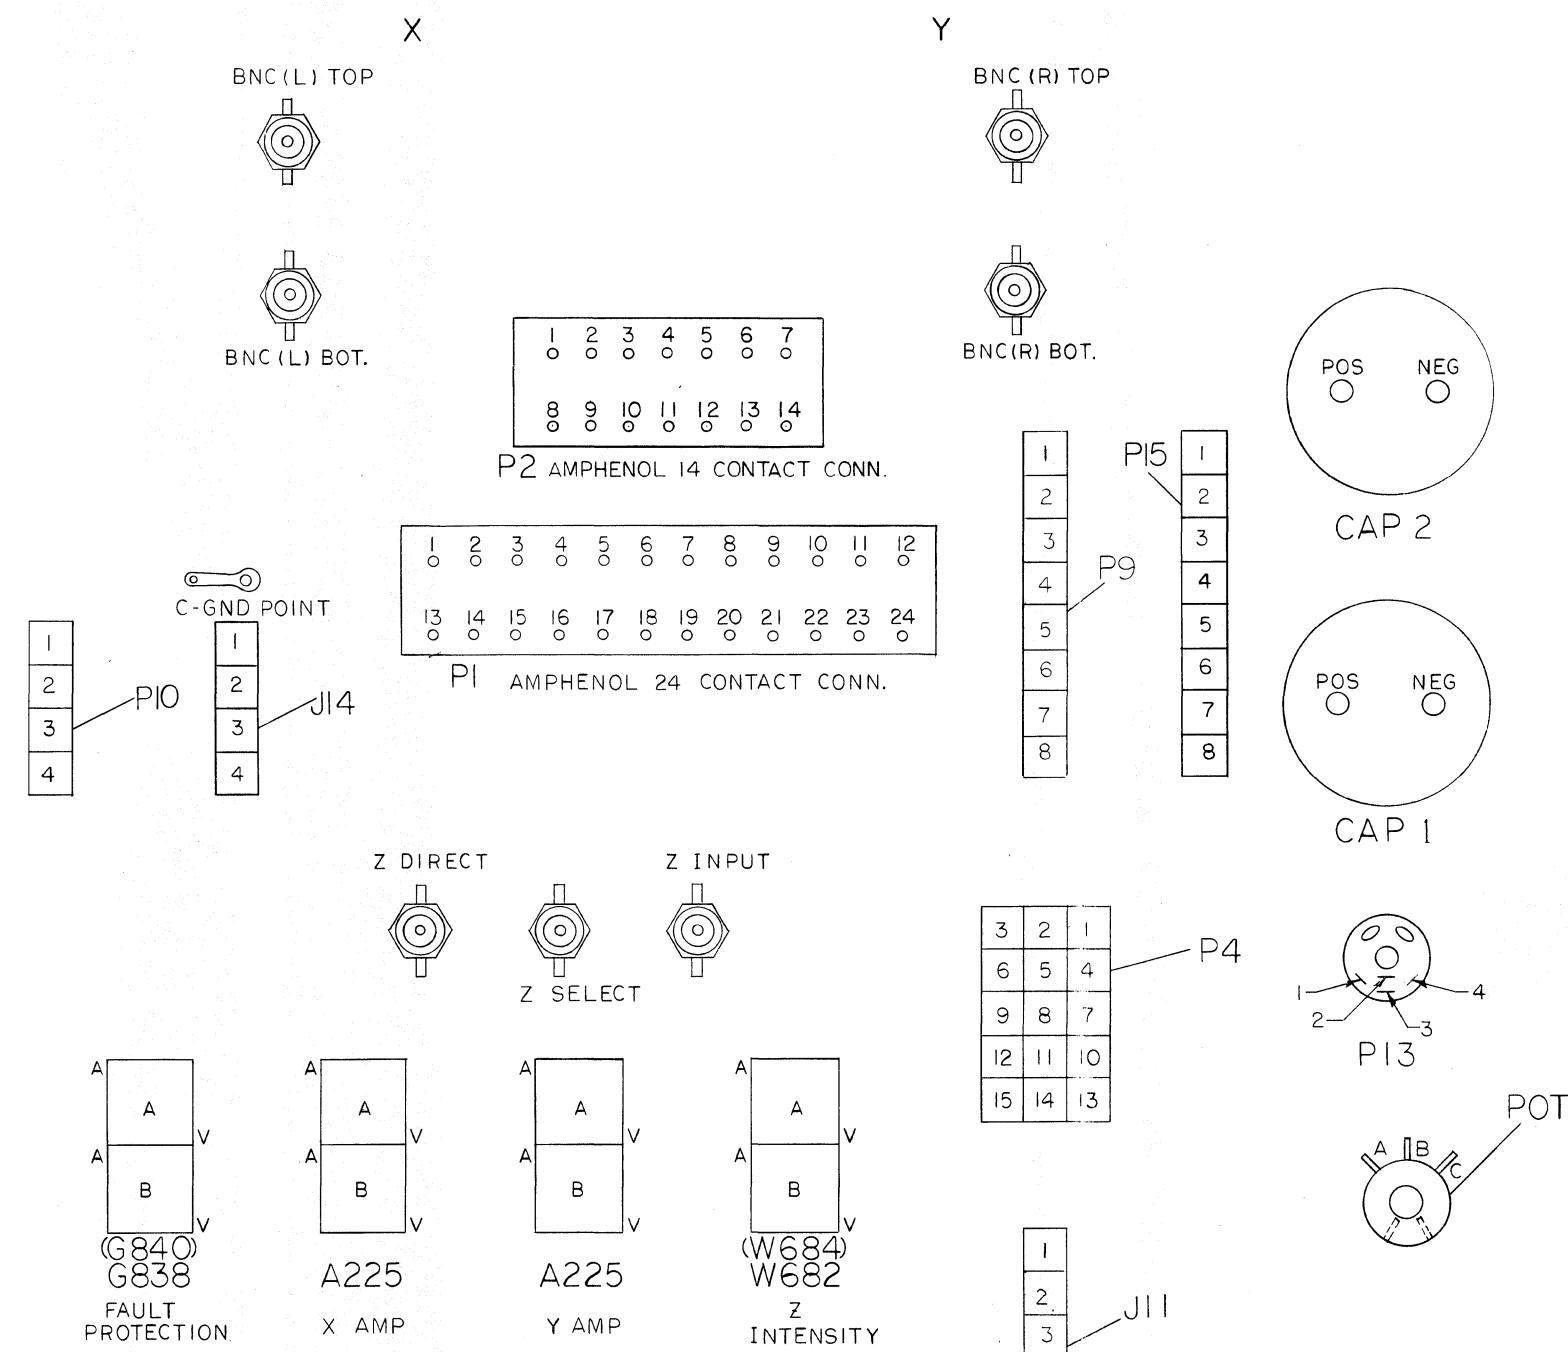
X

Y

BNC (L) TOP

BNC (R) TOP

BNC (L) BOT.

BNC (R) BOT.

| 1 | 2 | 3 | 4 | 5 | 6 | 7 |
|---|---|---|---|---|---|---|
| 8 | 9 | 10 | 11 | 12 | 13 | 14 |

P2 AMPHENOL 14 CONTACT CONN.

POS NEG

CAP 2

| 1 | 2 | 3 | 4 | 5 | 6 | 7 | 8 | 9 | 10 | 11 | 12 |
|---|---|---|---|---|---|---|---|---|---|---|---|
| 13 | 14 | 15 | 16 | 17 | 18 | 19 | 20 | 21 | 22 | 23 | 24 |

P1 AMPHENOL 24 CONTACT CONN.

C-GND POINT

1 2 3 4 P10

1 2 3 4 J14

1 2 3 4 5 6 7 8 P9

P15 1 2 3 4 5 6 7 8

POS NEG

CAP 1

Z DIRECT

Z INPUT

Z SELECT

| 3 | 2 | 1 |
|---|---|---|
| 6 | 5 | 4 |
| 9 | 8 | 7 |
| 12 | 11 | 10 |
| 15 | 14 | 13 |

P4

1 2 3 4

P13

POT

A B C

A A V A B V (G840) G838 FAULT PROTECTION

A A V A B V A225 X AMP

A A V A B V A225 Y AMP

A A V A B V (W684) W682 Z INTENSITY

1 2. 3 J11